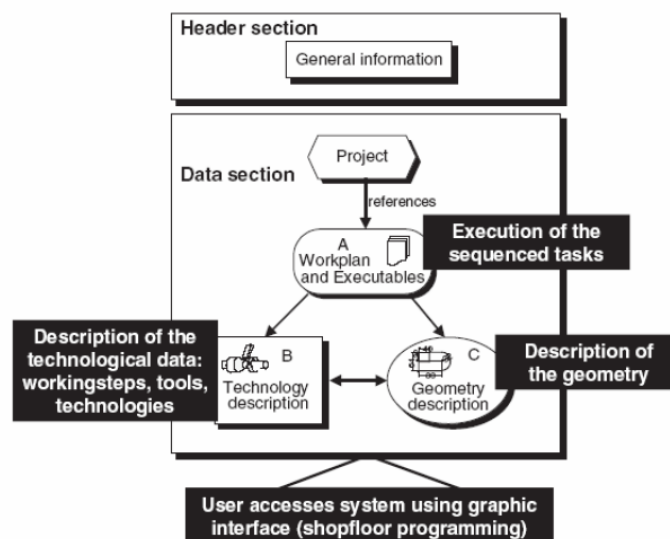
Header section

General information

Data section

Project

references

A
Workplan
and Executables

Execution of the sequenced tasks

Description of the technological data: workingsteps, tools, technologies

B
Technology description

C
Geometry description

Description of the geometry

User accesses system using graphic interface (shopfloor programming)